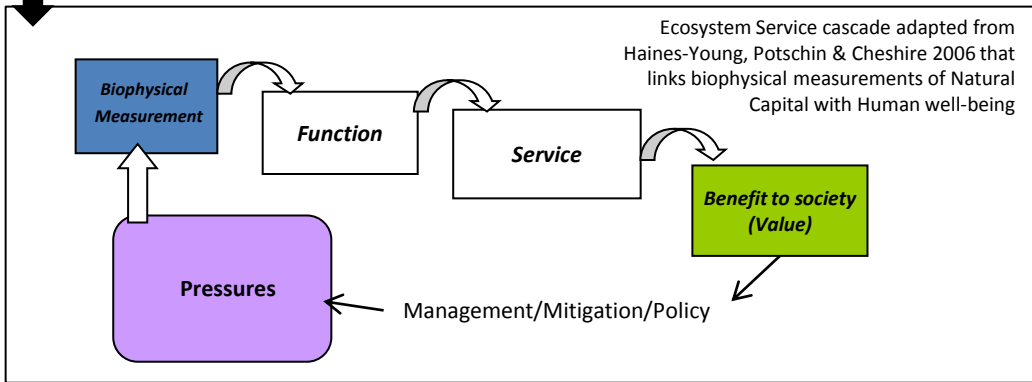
Ecosystem Service cascade adapted from Haines-Young, Potschin & Cheshire 2006 that links biophysical measurements of Natural Capital with Human well-being

Biophysical Measurement

Function

Service

Benefit to society (Value)

Pressures

Management/Mitigation/Policy